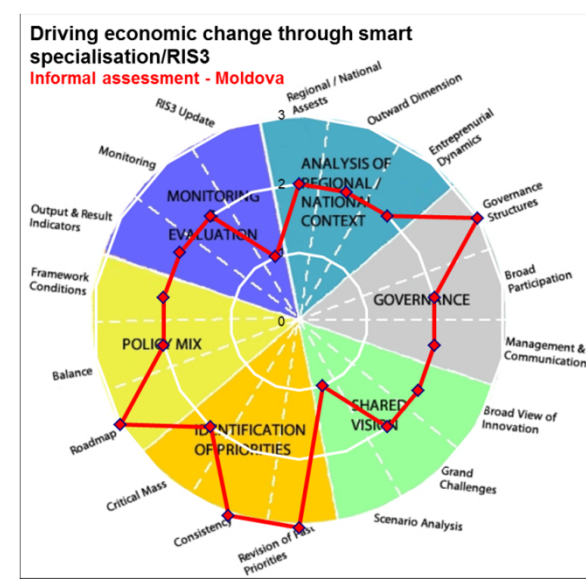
Driving economic change through smart specialisation/RIS3
Informal assessment - Moldova

Regional / National Assests
Outward Dimension
Entrepreneurial Dynamics
Governance Structures
Broad Participation
Management & Communication
Broad View of Innovation
Grand Challenges
Scenario Analysis
Revision of Past Priorities
Consistency
Critical Mass
Roadmap
Balance
Framework Conditions
Output & Result Indicators
Monitoring
RIS3 Update

3
2
0

ANALYSIS OF REGIONAL / NATIONAL CONTEXT
GOVERNANCE
SHARED VISION
IDENTIFICATION OF PRIORITIES
POLICY MIX
MONITORING EVALUATION